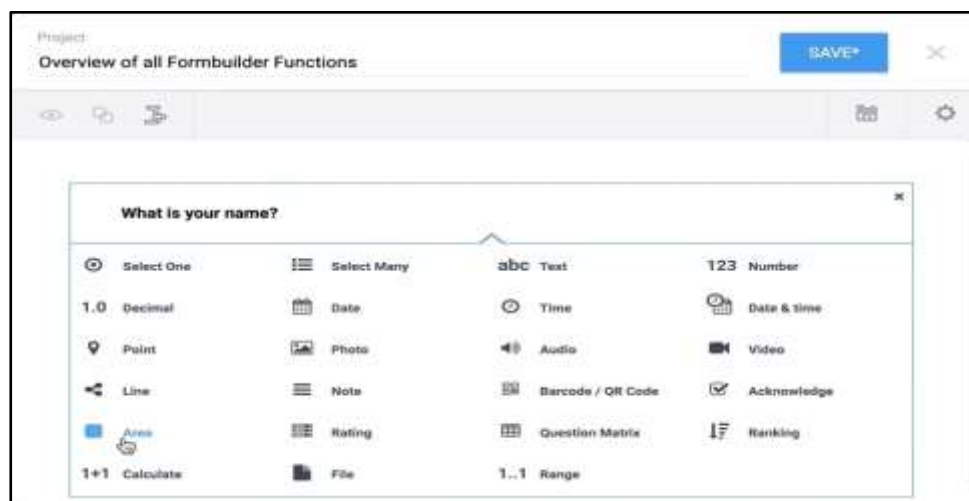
Project:
Overview of all Formbuilder Functions

SAVE*

What is your name?

Select One
Select Many
abc Text
123 Number
1.0 Decimal
Date
Time
Date & time
Point
Photo
Audio
Video
Line
Note
Barcode / QR Code
Acknowledge
Area
Rating
Question Matrix
Ranking
1+1 Calculate
File
1..1 Range